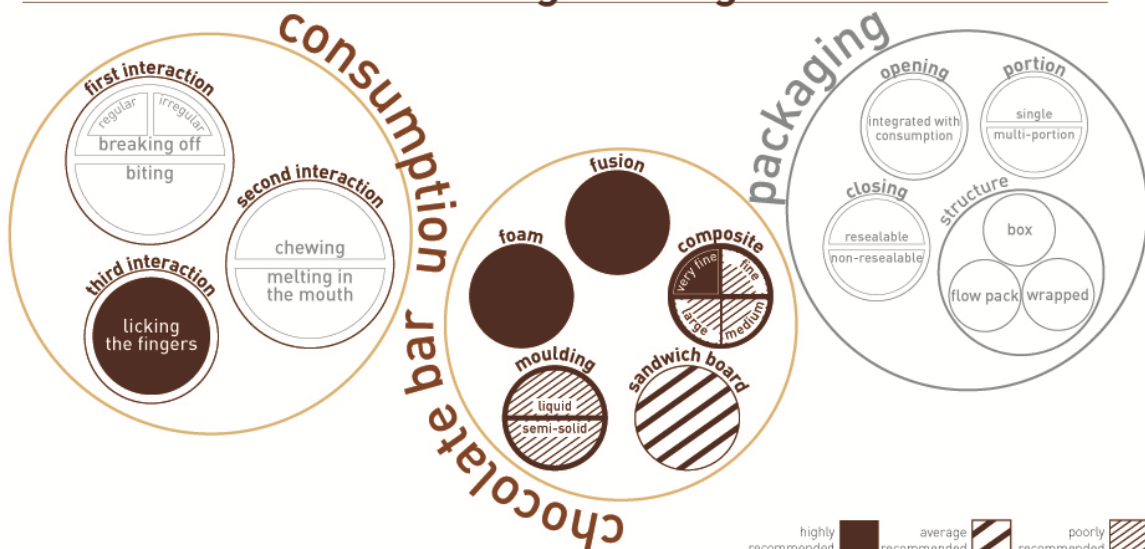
consumption

first interaction
regular
irregular
breaking off
biting

second interaction
chewing
melting in the mouth

third interaction
licking the fingers

chocolate bar

fusion

foam

composite
very fine
fine
large
medium

moulding
liquid
semi-solid

sandwich board

packaging

opening
integrated with consumption

portion
single
multi-portion

closing
resealable
non-resealable

structure
box
flow pack
wrapped

highly recommended
average recommended
poorly recommended